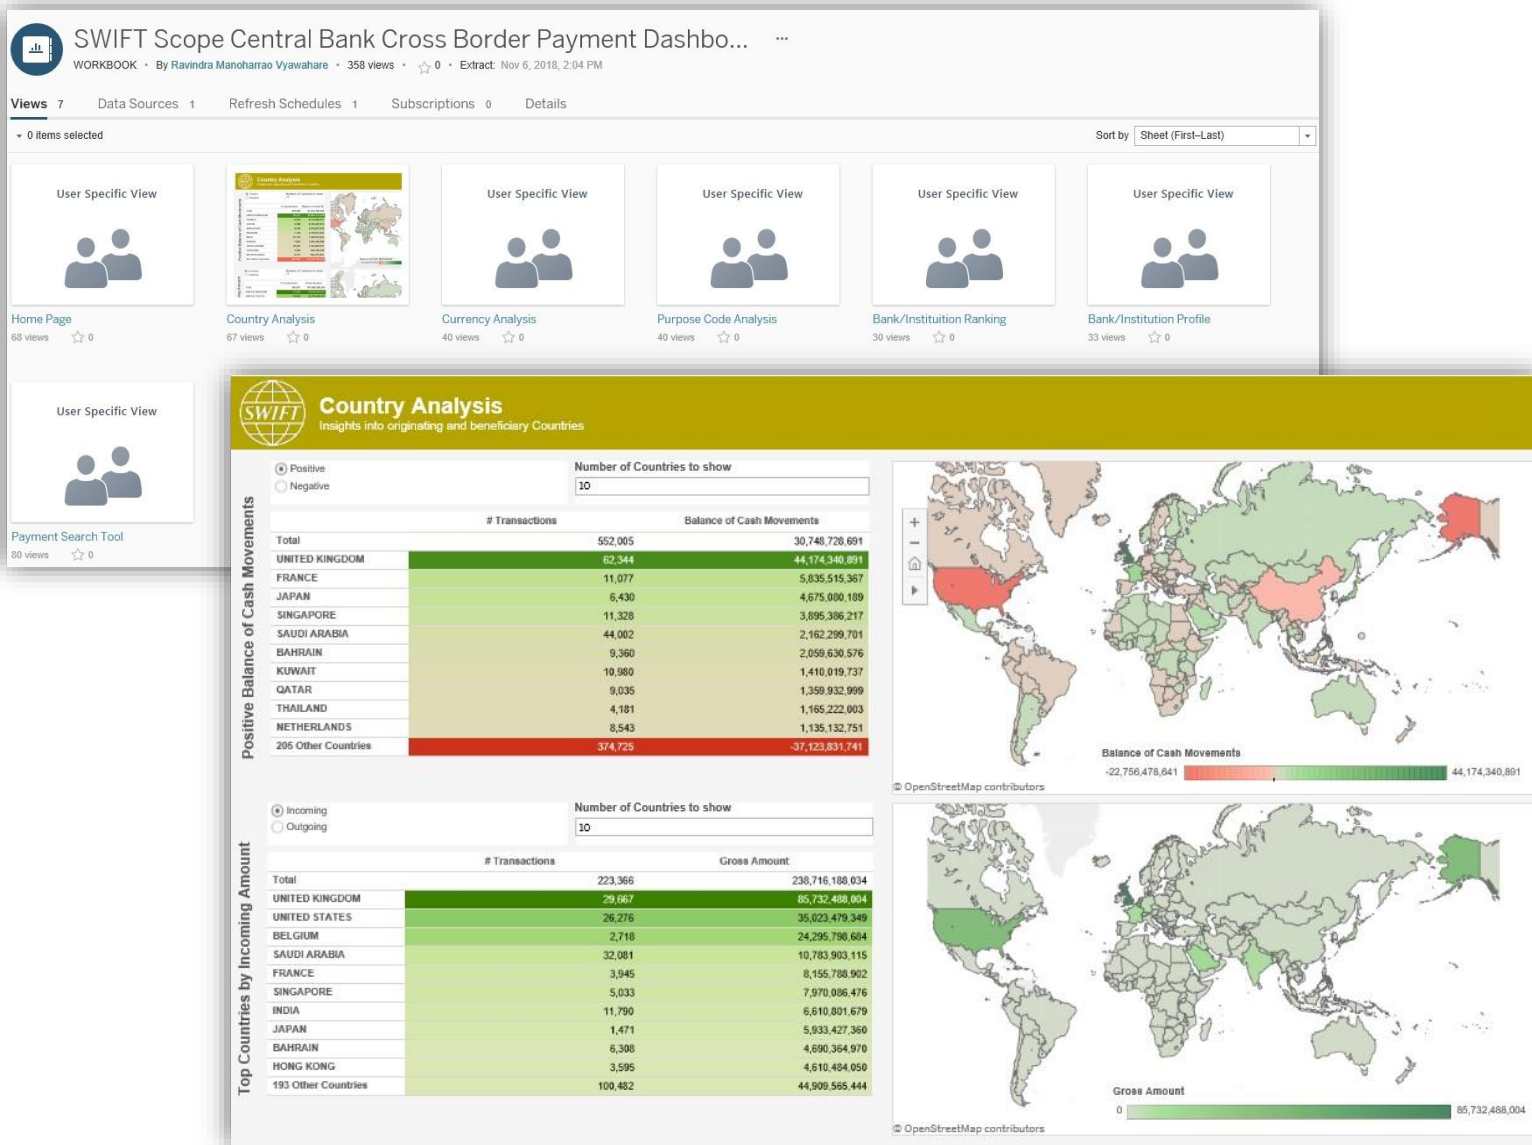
SWIFT Scope Central Bank Cross Border Payment Dashbo... ···

WORKBOOK • By Ravindra Manoharrao Vyawahare • 358 views • ☆ 0 • Extract: Nov 6, 2018, 2:04 PM

Views 7 Data Sources 1 Refresh Schedules 1 Subscriptions 0 Details

0 items selected

Sort by Sheet (First–Last)

User Specific View
Home Page
68 views ☆ 0

Country Analysis
67 views ☆ 0

User Specific View
Currency Analysis
40 views ☆ 0

User Specific View
Purpose Code Analysis
40 views ☆ 0

User Specific View
Bank/Institution Ranking
30 views ☆ 0

User Specific View
Bank/Institution Profile
33 views ☆ 0

User Specific View
Payment Search Tool
80 views ☆ 0

SWIFT

Country Analysis
Insights into originating and beneficiary Countries

Positive Balance of Cash Movements

Positive
Negative

Number of Countries to show
10

| | # Transactions | Balance of Cash Movements |
|---|---|---|
| Total | 552,005 | 30,748,728,691 |
| UNITED KINGDOM | 62,344 | 44,174,340,891 |
| FRANCE | 11,077 | 5,835,515,367 |
| JAPAN | 6,430 | 4,675,000,189 |
| SINGAPORE | 11,328 | 3,895,386,217 |
| SAUDI ARABIA | 44,002 | 2,162,299,701 |
| BAHRAIN | 9,360 | 2,059,630,576 |
| KUWAIT | 10,980 | 1,410,019,737 |
| QATAR | 9,035 | 1,359,932,999 |
| THAILAND | 4,181 | 1,165,222,003 |
| NETHERLANDS | 8,543 | 1,135,132,751 |
| 205 Other Countries | 374,725 | -37,123,831,741 |

Balance of Cash Movements
-22,756,478,641 44,174,340,891
© OpenStreetMap contributors

Top Countries by Incoming Amount

Incoming
Outgoing

Number of Countries to show
10

| | # Transactions | Gross Amount |
|---|---|---|
| Total | 223,366 | 238,716,188,034 |
| UNITED KINGDOM | 29,667 | 85,732,488,004 |
| UNITED STATES | 26,276 | 35,023,479,349 |
| BELGIUM | 2,718 | 24,295,798,684 |
| SAUDI ARABIA | 32,081 | 10,783,903,115 |
| FRANCE | 3,945 | 8,155,788,902 |
| SINGAPORE | 5,033 | 7,970,086,476 |
| INDIA | 11,790 | 6,610,801,679 |
| JAPAN | 1,471 | 5,933,427,360 |
| BAHRAIN | 6,308 | 4,690,364,970 |
| HONG KONG | 3,595 | 4,610,484,050 |
| 193 Other Countries | 100,482 | 44,909,565,444 |

Gross Amount
0 85,732,488,004
© OpenStreetMap contributors